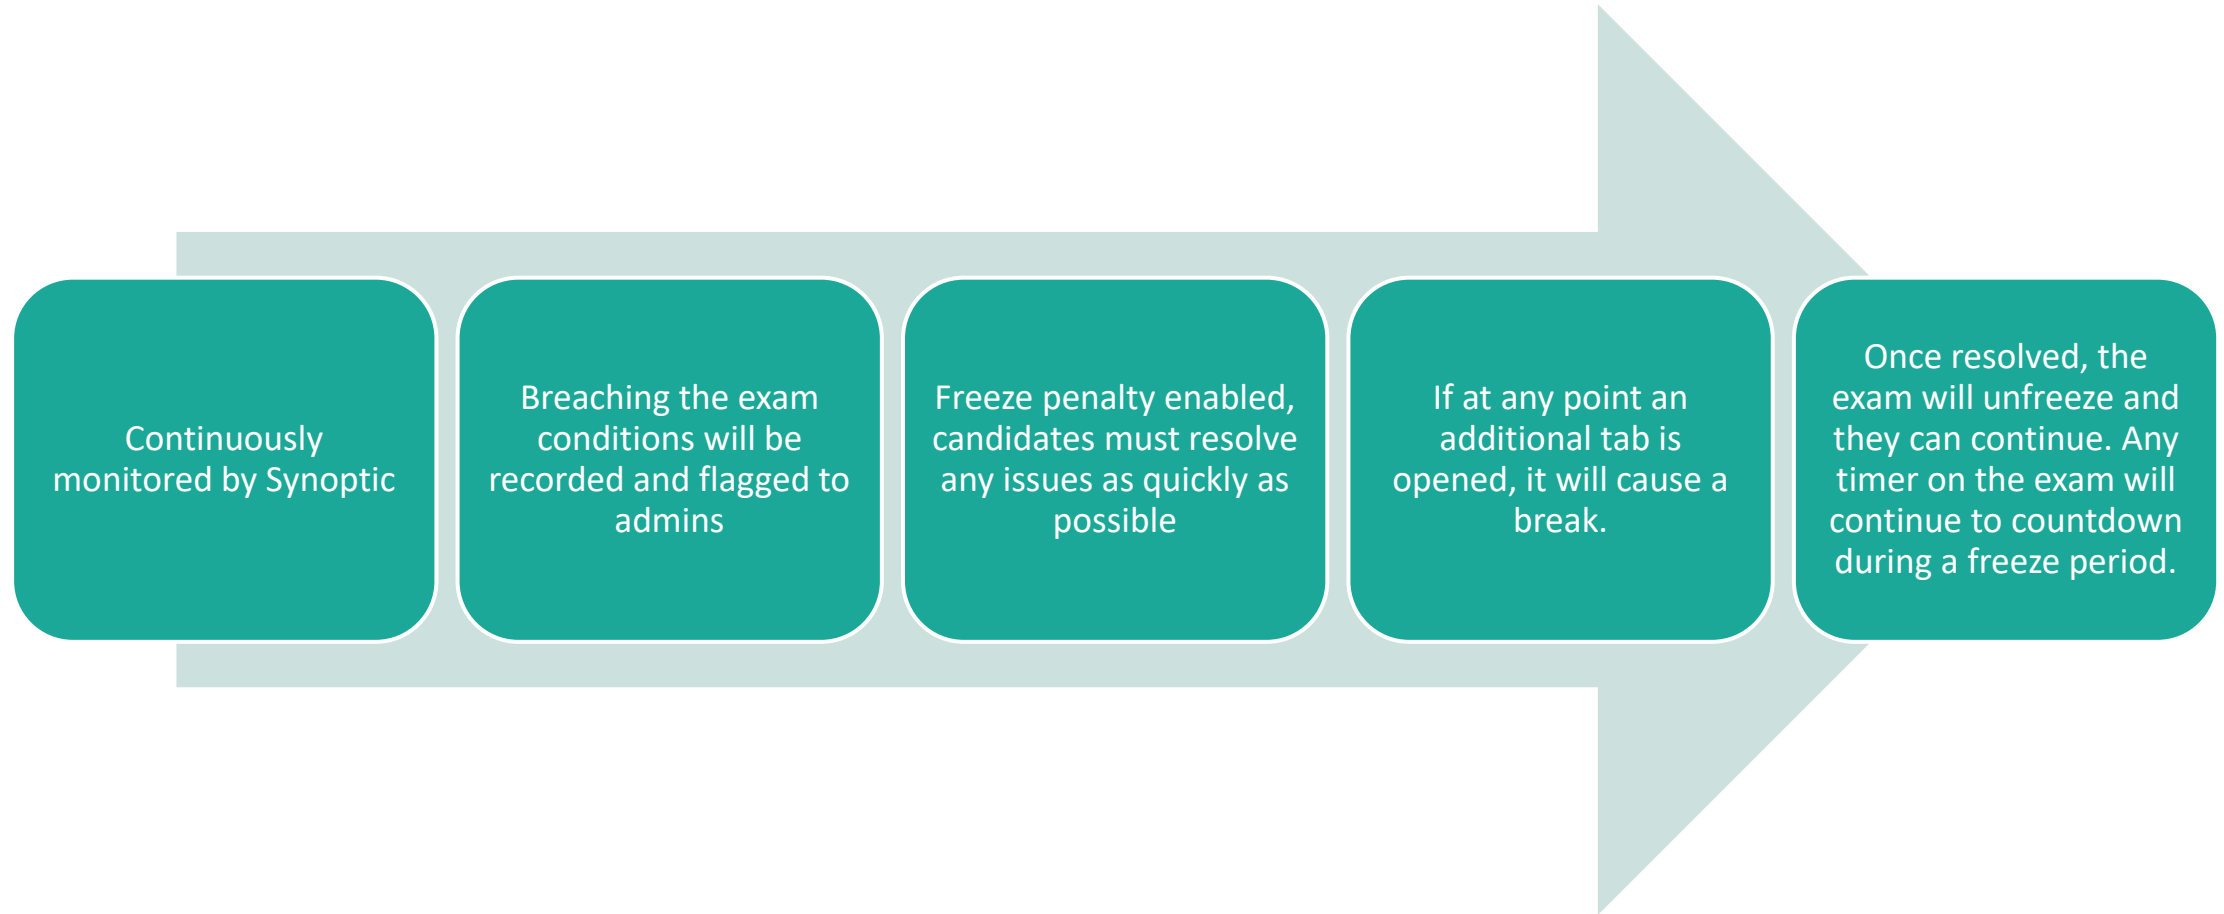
Continuously monitored by Synoptic

Breaching the exam conditions will be recorded and flagged to admins

Freeze penalty enabled, candidates must resolve any issues as quickly as possible

If at any point an additional tab is opened, it will cause a break.

Once resolved, the exam will unfreeze and they can continue. Any timer on the exam will continue to countdown during a freeze period.